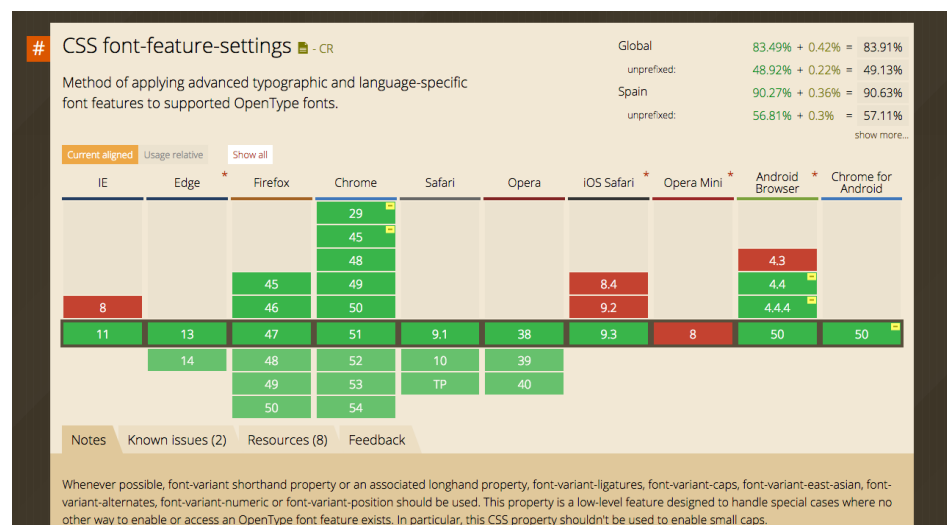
# CSS font-feature-settings - CR

Method of applying advanced typographic and language-specific font features to supported OpenType fonts.

| | | | |
|---|---|---|---|
| Global | 83.49% + 0.42% | = | 83.91% |
| unprefixed: | 48.92% + 0.22% | = | 49.13% |
| Spain | 90.27% + 0.36% | = | 90.63% |
| unprefixed: | 56.81% + 0.3% | = | 57.11% |

show more...

Current aligned Usage relative Show all

| IE | Edge * | Firefox | Chrome | Safari | Opera | iOS Safari * | Opera Mini * | Android Browser * | Chrome for Android |
|---|---|---|---|---|---|---|---|---|---|
| | | | 29 | | | | | | |
| | | | 45 | | | | | | |
| | | | 48 | | | | | 4.3 | |
| | | 45 | 49 | | | 8.4 | | 4.4 | |
| 8 | | 46 | 50 | | | 9.2 | | 4.4.4 | |
| 11 | 13 | 47 | 51 | 9.1 | 38 | 9.3 | 8 | 50 | 50 |
| | 14 | 48 | 52 | 10 | 39 | | | | |
| | | 49 | 53 | TP | 40 | | | | |
| | | 50 | 54 | | | | | | |

Notes Known issues (2) Resources (8) Feedback

Whenever possible, font-variant shorthand property or an associated longhand property, font-variant-ligatures, font-variant-caps, font-variant-east-asian, font-variant-alternates, font-variant-numeric or font-variant-position should be used. This property is a low-level feature designed to handle special cases where no other way to enable or access an OpenType font feature exists. In particular, this CSS property shouldn't be used to enable small caps.